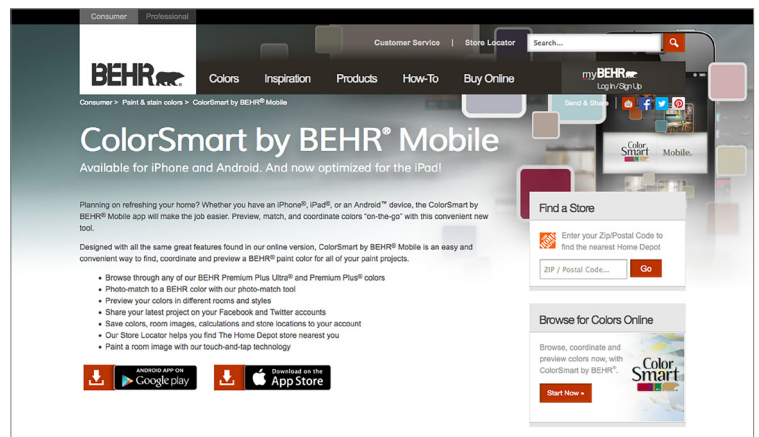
Consumer Professional

Customer Service | Store Locator Search...

BEHR

Colors Inspiration Products How-To Buy Online

myBEHR
Log In / Sign Up

Consumer > Paint & stain colors > ColorSmart by BEHR® Mobile

Send & Share

ColorSmart by BEHR® Mobile

Available for iPhone and Android. And now optimized for the iPad!

Planning on refreshing your home? Whether you have an iPhone®, iPad®, or an Android™ device, the ColorSmart by BEHR® Mobile app will make the job easier. Preview, match, and coordinate colors "on-the-go" with this convenient new tool.

Designed with all the same great features found in our online version, ColorSmart by BEHR® Mobile is an easy and convenient way to find, coordinate and preview a BEHR® paint color for all of your paint projects.

- Browse through any of our BEHR Premium Plus Ultra® and Premium Plus® colors
- Photo-match to a BEHR color with our photo-match tool
- Preview your colors in different rooms and styles
- Share your latest project on your Facebook and Twitter accounts
- Save colors, room images, calculations and store locations to your account
- Our Store Locator helps you find The Home Depot store nearest you
- Paint a room image with our touch-and-tap technology

ANDROID APP ON Google play

Download on the App Store

ColorSmart Mobile.

Find a Store

Enter your Zip/Postal Code to find the nearest Home Depot

ZIP / Postal Code... Go

Browse for Colors Online

Browse, coordinate and preview colors now, with ColorSmart by BEHR®.

Color Smart

Start Now ▸